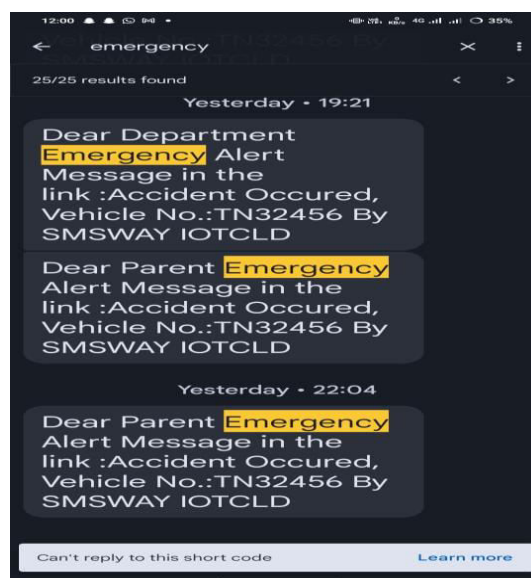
12:00 35%

emergency

25/25 results found

Yesterday • 19:21

Dear Department Emergency Alert Message in the link :Accident Occured, Vehicle No.:TN32456 By SMSWAY IOTCLD

Dear Parent Emergency Alert Message in the link :Accident Occured, Vehicle No.:TN32456 By SMSWAY IOTCLD

Yesterday • 22:04

Dear Parent Emergency Alert Message in the link :Accident Occured, Vehicle No.:TN32456 By SMSWAY IOTCLD

Can't reply to this short code

Learn more